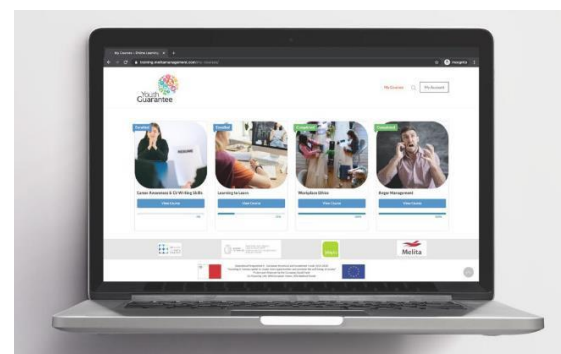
My Courses – Online Learning ×

training.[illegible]

Youth Guarantee

My Courses

My Account

Enrolled

RESUME

Career Awareness & CV Writing Skills

View Course

Enrolled

Learning to Learn

View Course

Completed

Workplace Ethics

View Course

100%

Completed

Anger Management

View Course

100%

Melita

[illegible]